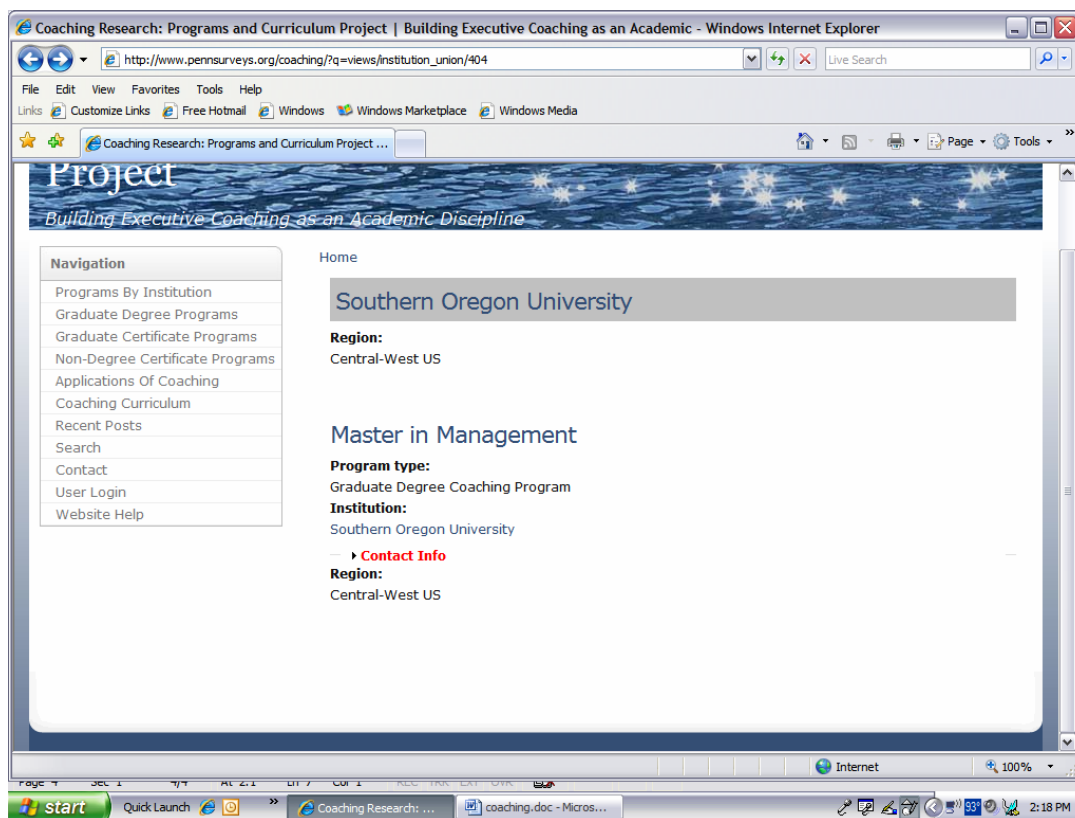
Coaching Research: Programs and Curriculum Project | Building Executive Coaching as an Academic - Windows Internet Explorer

http://www.pennsurveys.org/coaching/?q=views/institution_union/404

Live Search

File Edit View Favorites Tools Help

Links Customize Links Free Hotmail Windows Windows Marketplace Windows Media

Coaching Research: Programs and Curriculum Project ...

Page Tools

Project

Building Executive Coaching as an Academic Discipline

Navigation

Programs By Institution
Graduate Degree Programs
Graduate Certificate Programs
Non-Degree Certificate Programs
Applications Of Coaching
Coaching Curriculum
Recent Posts
Search
Contact
User Login
Website Help

Home

Southern Oregon University

Region:
Central-West US

Master in Management

Program type:
Graduate Degree Coaching Program
Institution:
Southern Oregon University

Contact Info

Region:
Central-West US

Internet 100%

Page 4 Sec 1 4/4 At 2.1 Ln 7 Col 1 REC TRK EXT OVR

start Quick Launch Coaching Research: ... coaching.doc - Micros... 93° 2:18 PM